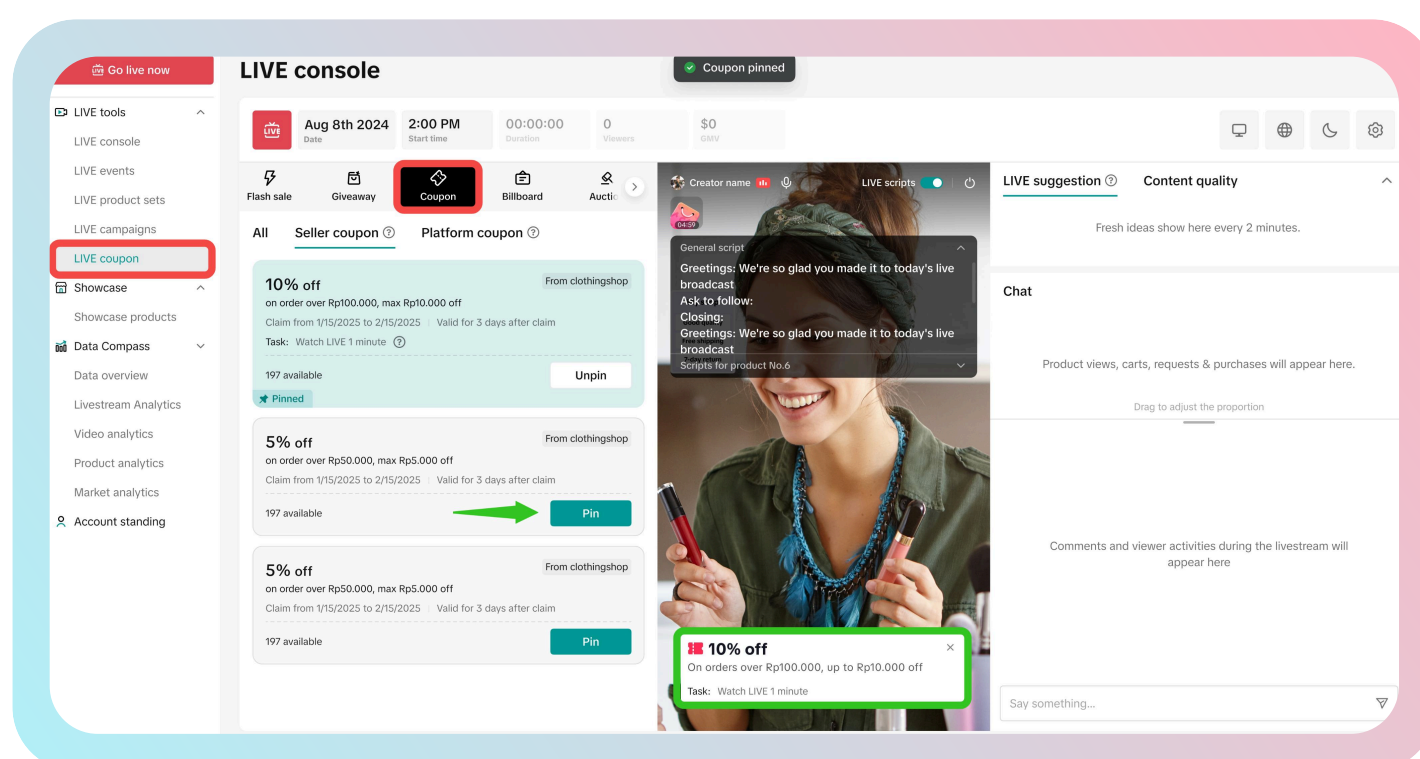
Go live now

LIVE tools
LIVE console
LIVE events
LIVE product sets
LIVE campaigns
LIVE coupon
Showcase
Showcase products
Data Compass
Data overview
Livestream Analytics
Video analytics
Product analytics
Market analytics
Account standing

LIVE console

Coupon pinned

LIVE
Aug 8th 2024
Date
2:00 PM
Start time
00:00:00
Duration
0
Viewers
$0
GMV

Flash sale
Giveaway
Coupon
Billboard
Auctic

All
Seller coupon
Platform coupon

10% off
From clothingshop
on order over Rp100.000, max Rp10.000 off
Claim from 1/15/2025 to 2/15/2025 | Valid for 3 days after claim
Task: Watch LIVE 1 minute
197 available
Unpin
Pinned

5% off
From clothingshop
on order over Rp50.000, max Rp5.000 off
Claim from 1/15/2025 to 2/15/2025 | Valid for 3 days after claim
197 available
Pin

5% off
From clothingshop
on order over Rp50.000, max Rp5.000 off
Claim from 1/15/2025 to 2/15/2025 | Valid for 3 days after claim
197 available
Pin

Creator name
LIVE scripts
04:59
General script
Greetings: We're so glad you made it to today's live broadcast
Ask to follow:
Closing:
Greetings: We're so glad you made it to today's live broadcast
Scripts for product No.6

10% off
On orders over Rp100.000, up to Rp10.000 off
Task: Watch LIVE 1 minute

LIVE suggestion
Content quality
Fresh ideas show here every 2 minutes.

Chat
Product views, carts, requests & purchases will appear here.
Drag to adjust the proportion
Comments and viewer activities during the livestream will appear here
Say something...